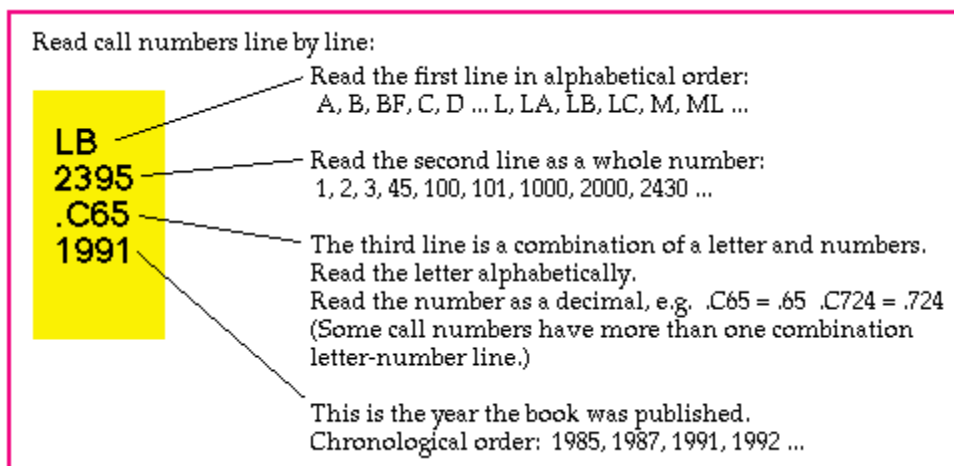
Read call numbers line by line:

LB
2395
.C65
1991

Read the first line in alphabetical order:
A, B, BF, C, D ... L, LA, LB, LC, M, ML ...

Read the second line as a whole number:
1, 2, 3, 45, 100, 101, 1000, 2000, 2430 ...

The third line is a combination of a letter and numbers.
Read the letter alphabetically.
Read the number as a decimal, e.g. .C65 = .65 .C724 = .724
(Some call numbers have more than one combination letter-number line.)

This is the year the book was published.
Chronological order: 1985, 1987, 1991, 1992 ...